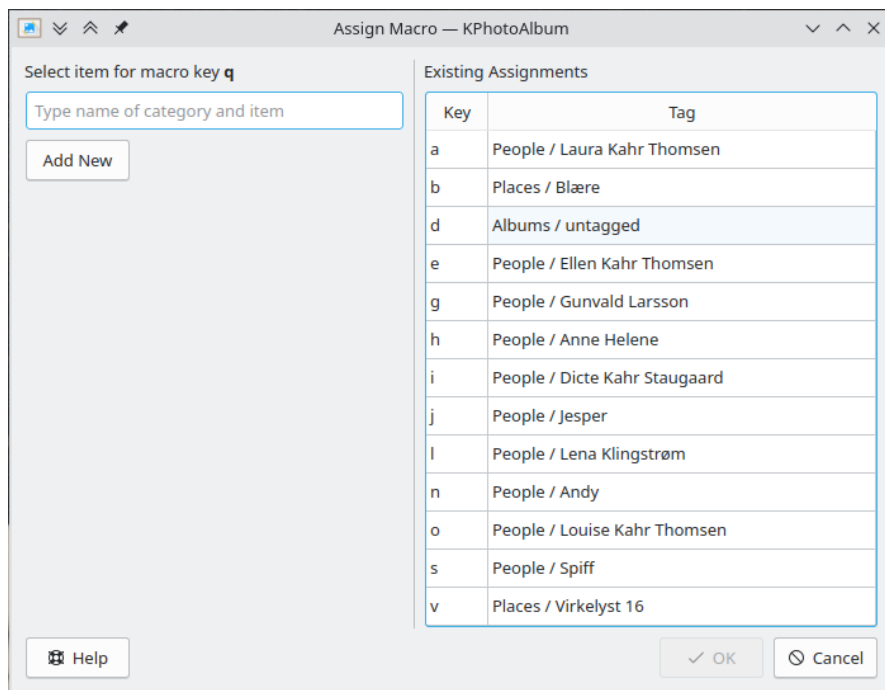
Assign Macro — KPhotoAlbum

Select item for macro key **q**

Type name of category and item

Add New

Existing Assignments

| Key | Tag |
|---|---|
| a | People / Laura Kahr Thomsen |
| b | Places / Blære |
| d | Albums / untagged |
| e | People / Ellen Kahr Thomsen |
| g | People / Gunvald Larsson |
| h | People / Anne Helene |
| i | People / Dicte Kahr Staugaard |
| j | People / Jesper |
| l | People / Lena Klingstrøm |
| n | People / Andy |
| o | People / Louise Kahr Thomsen |
| s | People / Spiff |
| v | Places / Virkelyst 16 |

Help

OK

Cancel